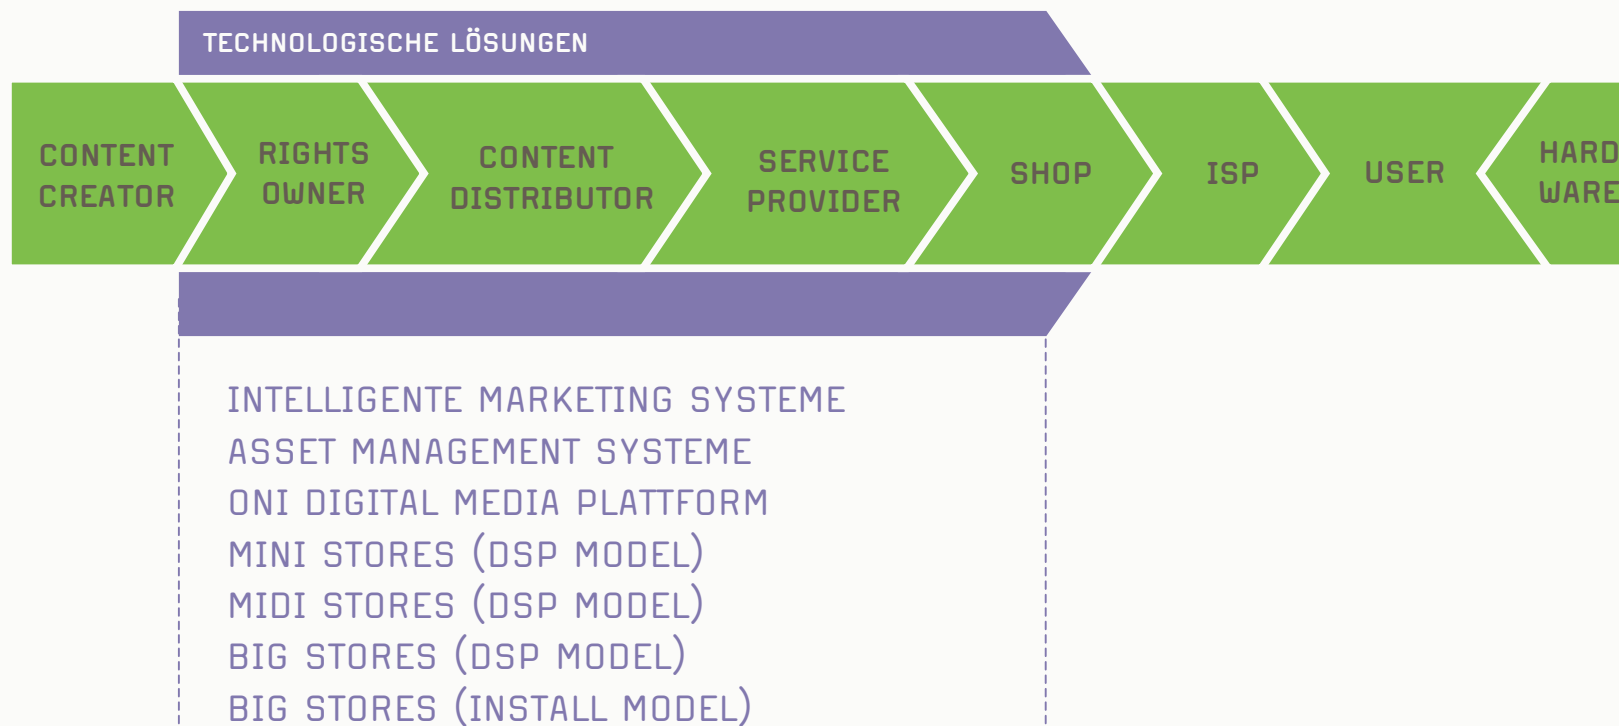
TECHNOLOGISCHE LÖSUNGEN

CONTENT CREATOR

RIGHTS OWNER

CONTENT DISTRIBUTOR

SERVICE PROVIDER

SHOP

ISP

USER

HARD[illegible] WARE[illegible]

INTELLIGENTE MARKETING SYSTEME
ASSET MANAGEMENT SYSTEME
ONI DIGITAL MEDIA PLATTFORM
MINI STORES (DSP MODEL)
MIDI STORES (DSP MODEL)
BIG STORES (DSP MODEL)
BIG STORES (INSTALL MODEL)